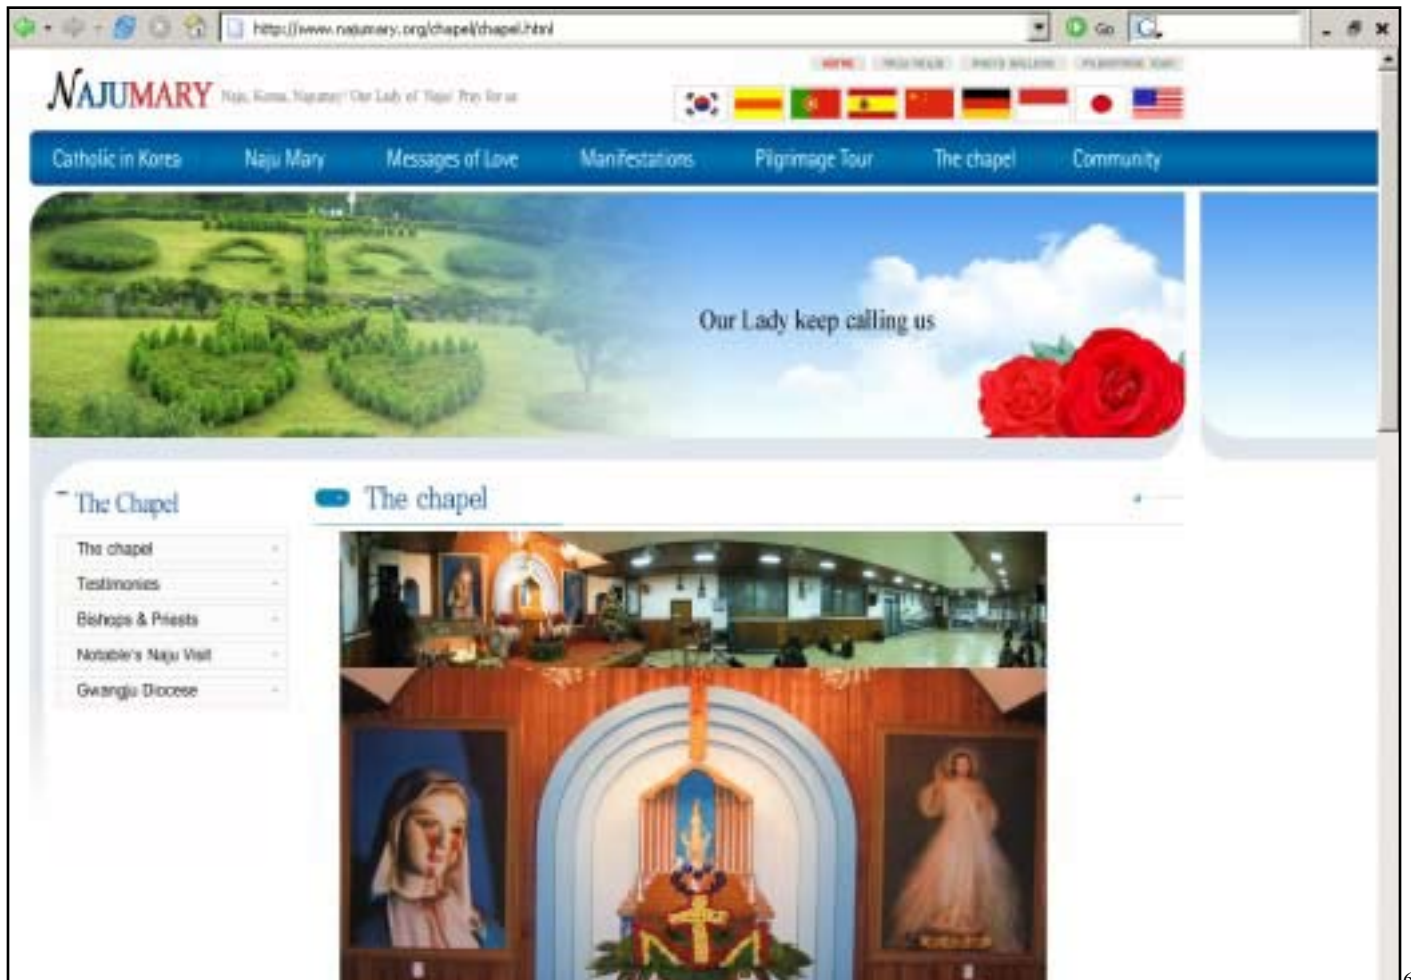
http://www.najumary.org/chapel/chapel.html

Go

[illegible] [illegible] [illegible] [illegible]

NAJUMARY Naju, Korea, Nagamary! Our Lady of Naju! Pray for us

Catholic in Korea
Naju Mary
Messages of Love
Manifestations
Pilgrimage Tour
The chapel
Community

Our Lady keep calling us

The Chapel

The chapel
Testimonies
Bishops & Priests
Notable's Naju Visit
Gwangju Diocese

The chapel

6